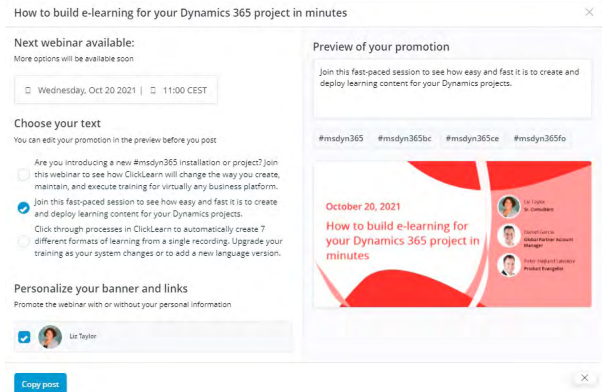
How to build e-learning for your Dynamics 365 project in minutes

Next webinar available:
More options will be available soon

Wednesday, Oct 20 2021 | 11:00 CEST

Choose your text
You can edit your promotion in the preview before you post

Are you introducing a new #msdyn365 installation or project? Join this webinar to see how ClickLearn will change the way you create, maintain, and execute training for virtually any business platform.

Join this fast-paced session to see how easy and fast it is to create and deploy learning content for your Dynamics projects.

Click through processes in ClickLearn to automatically create 7 different formats of learning from a single recording. Upgrade your training as your system changes or to add a new language version.

Personalize your banner and links
Promote the webinar with or without your personal information

Liz Taylor

Preview of your promotion

Join this fast-paced session to see how easy and fast it is to create and deploy learning content for your Dynamics projects.

#msdyn365 #msdyn365bc #msdyn365ce #msdyn365fo

October 20, 2021
How to build e-learning for your Dynamics 365 project in minutes

Liz Taylor
Sr. Consultant

Daniel Garcia
Global Partner Account Manager

Peter Højlund Løvskov
Product Evangelist

Copy post